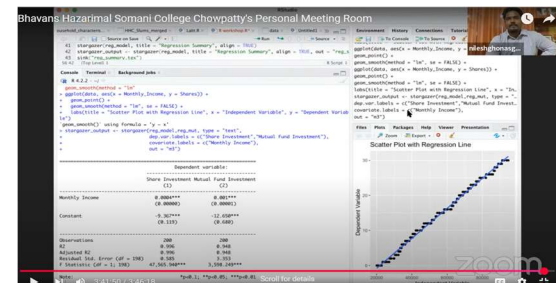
Bhavans Hazarimal Somani College Chowpatty's Personal Meeting Room

RStudio

41 stargazer(reg_model, title = "Regression Summary", align = TRUE)
42 stargazer_output <- stargazer(reg_model, title = "Regression Summary", align = TRUE, out = "reg_s
43 sink("reg_summary.tex")

Console Terminal Background Jobs

geom_smooth(method = "lm")
> ggplot(data, aes(x = Monthly_Income, y = Shares)) +
+ geom_point() +
+ geom_smooth(method = "lm", se = FALSE) +
+ labs(title = "Scatter Plot with Regression Line", x = "Independent Variable", y = "Dependent Variable")
`geom_smooth()` using formula = 'y ~ x'
> stargazer_output <- stargazer(reg_model, reg_model, type = "text",
+ dep.var.labels = c("Share Investment","Mutual Fund Investment"),
+ covariate.labels = c("Monthly Income"),
+ out = "m3")

| | Dependent variable: | |
|---|---|---|
| | Share Investment | Mutual Fund Investment |
| | (1) | (2) |
| Monthly Income | 0.001*** | 0.001*** |
| | (0.00001) | (0.00001) |
| Constant | -9.367*** | -12.650*** |
| | (0.119) | (0.680) |
| Observations | 200 | 200 |
| R2 | 0.996 | 0.948 |
| Adjusted R2 | 0.996 | 0.948 |
| Residual Std. Error (df = 198) | 0.188 | 3.353 |
| F Statistic (df = 1; 198) | 47,565.940*** | 3,590.249*** |

*p<0.1; **p<0.05; ***p<0.01

Environment History Connections Tutorial

ggplot(data, aes(x = Monthly_Income, y = Shares)) +
geom_point() +
geom_smooth(method = "lm", se = FALSE) +
ggplot(data, aes(x = Monthly_Income, y = Shares)) +
geom_point() +
geom_smooth(method = "lm", se = FALSE) +
labs(title = "Scatter Plot with Regression Line", x = "In
stargazer_output <- stargazer(reg_model, reg_model, type = "
dep.var.labels = c("Share Investment","Mutual Fund Invest
covariate.labels = c("Monthly Income"),
out = "m3")

Files Plots Packages Help Viewer Presentation
Zoom Export

Scatter Plot with Regression Line
Dependent Variable

nileshghonasg...

Scroll for details

zoom